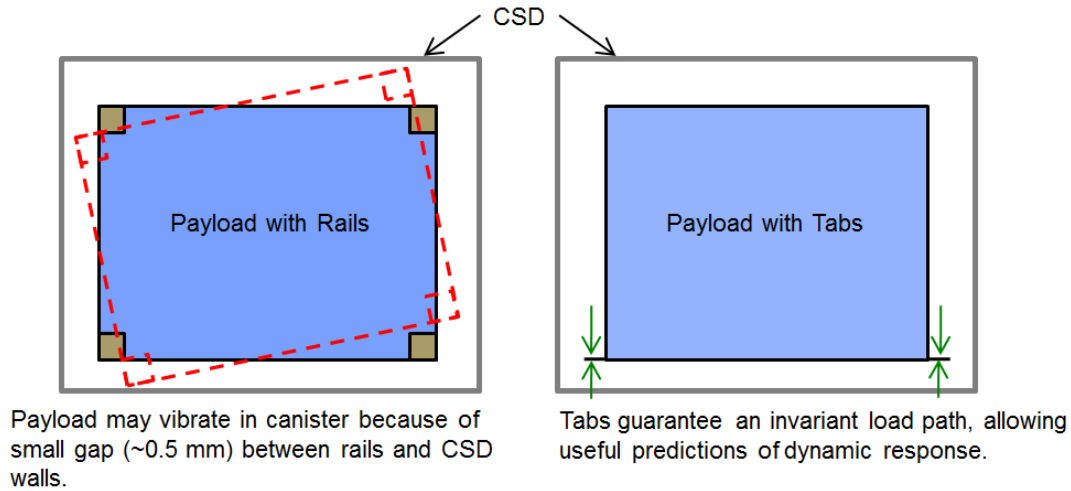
CSD

Payload with Rails

Payload with Tabs

Payload may vibrate in canister because of small gap (~0.5 mm) between rails and CSD walls.

Tabs guarantee an invariant load path, allowing useful predictions of dynamic response.